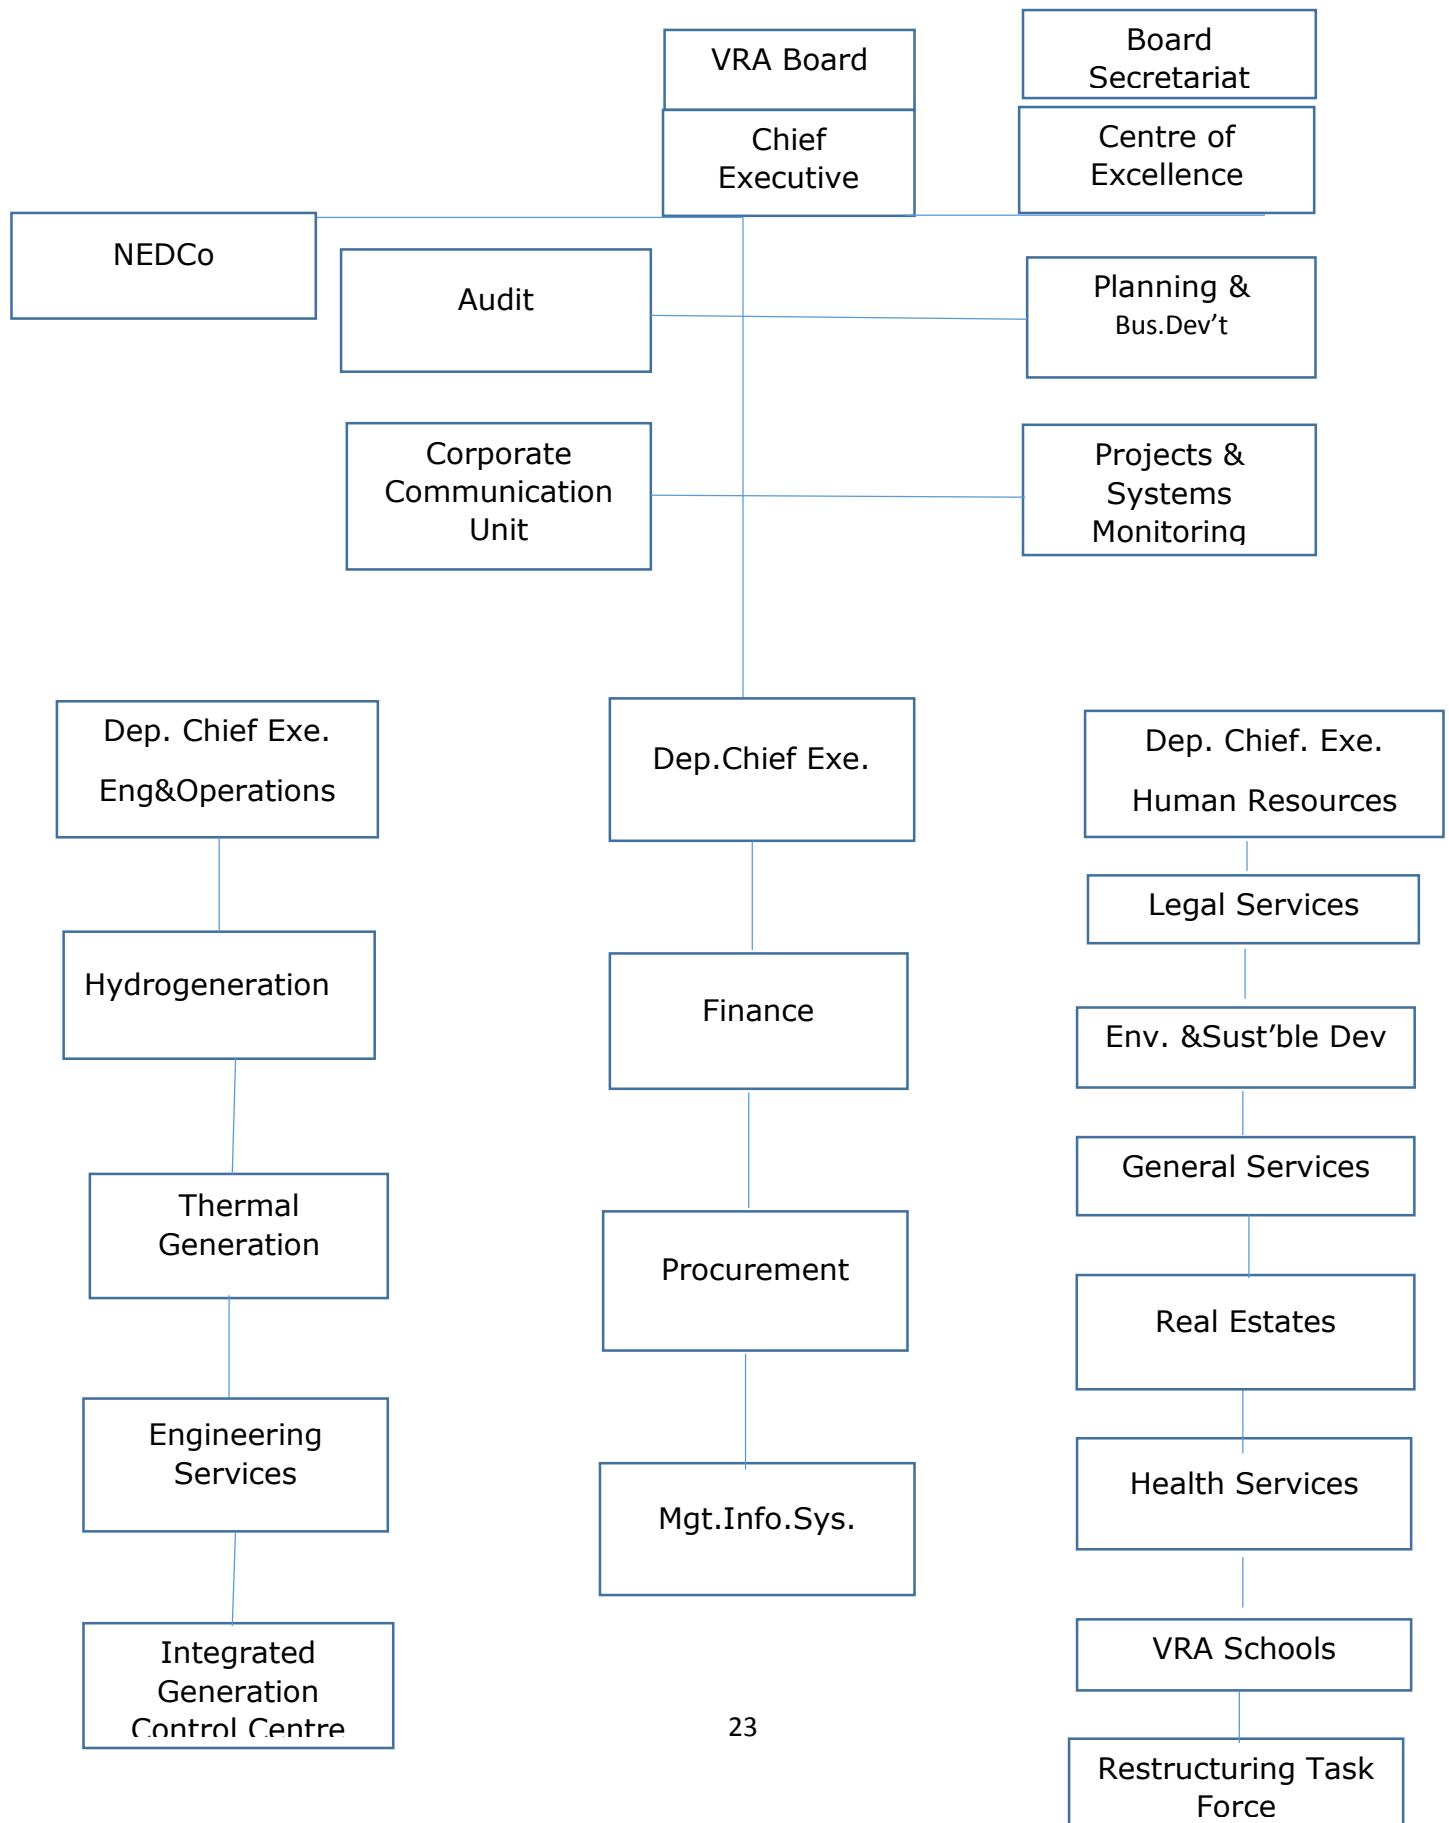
VRA Board

Board Secretariat

Chief Executive

Centre of Excellence

NEDCo

Audit

Planning & Bus.Dev't

Corporate Communication Unit

Projects & Systems Monitoring

Dep. Chief Exe.

Eng&Operations

Dep.Chief Exe.

Dep. Chief. Exe.

Human Resources

Legal Services

Hydrogeneration

Finance

Env. &Sust'ble Dev

General Services

Thermal Generation

Procurement

Real Estates

Engineering Services

Health Services

Mgt.Info.Sys.

VRA Schools

Integrated Generation Control Centre

23

Restructuring Task Force